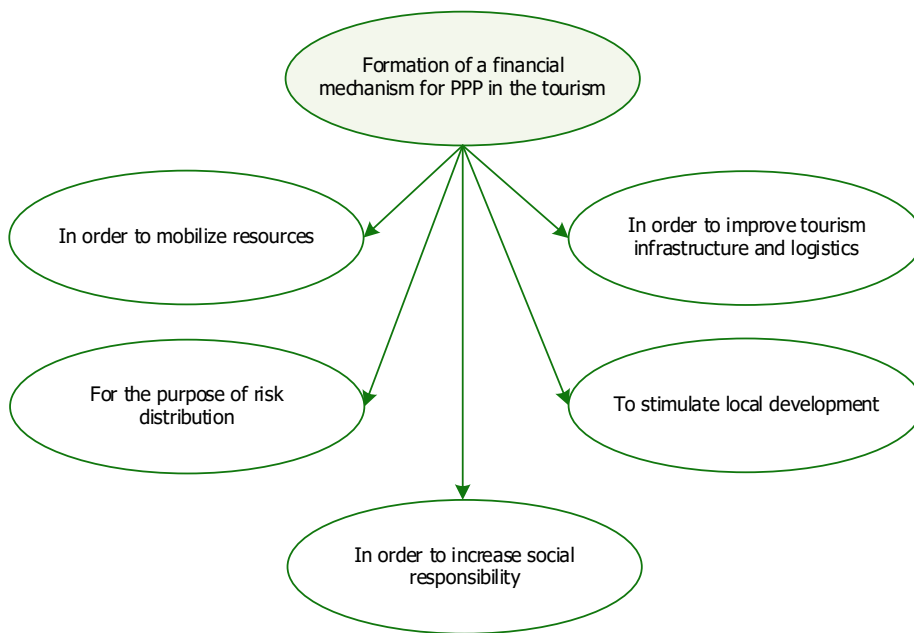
Formation of a financial mechanism for PPP in the tourism

In order to mobilize resources

In order to improve tourism infrastructure and logistics

For the purpose of risk distribution

To stimulate local development

In order to increase social responsibility